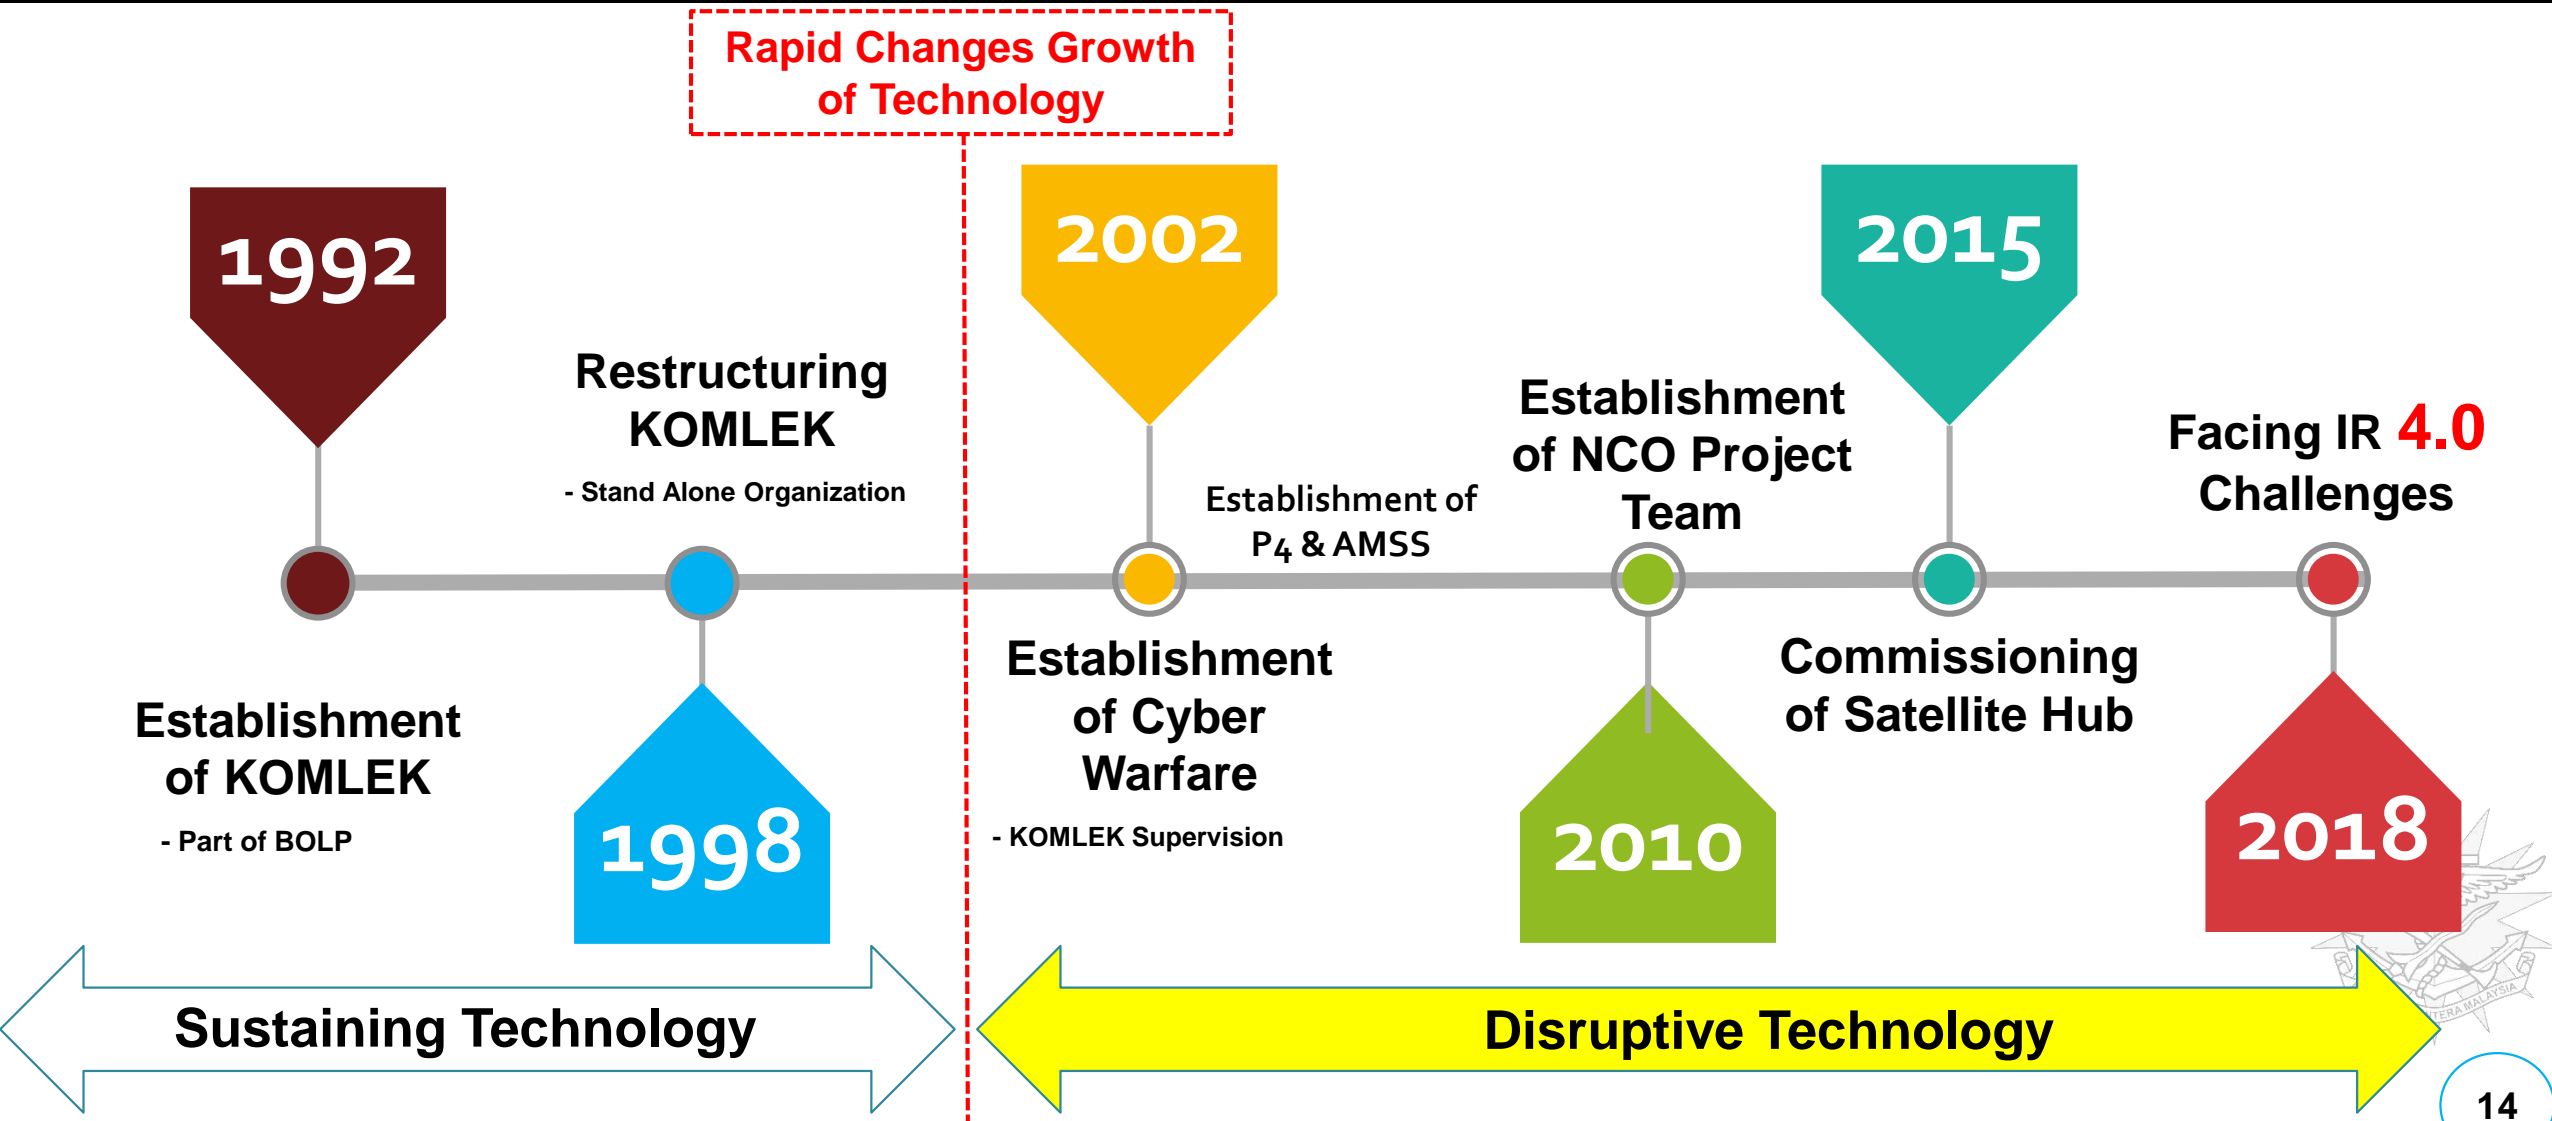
Rapid Changes Growth of Technology

1992

Establishment of KOMLEK

- Part of BOLP

Restructuring KOMLEK

- Stand Alone Organization

1998

2002

Establishment of Cyber Warfare

- KOMLEK Supervision

Establishment of P4 & AMSS

Establishment of NCO Project Team

2010

2015

Commissioning of Satellite Hub

Facing IR 4.0 Challenges

2018

Sustaining Technology

Disruptive Technology

TENTERA MALAYSIA

14